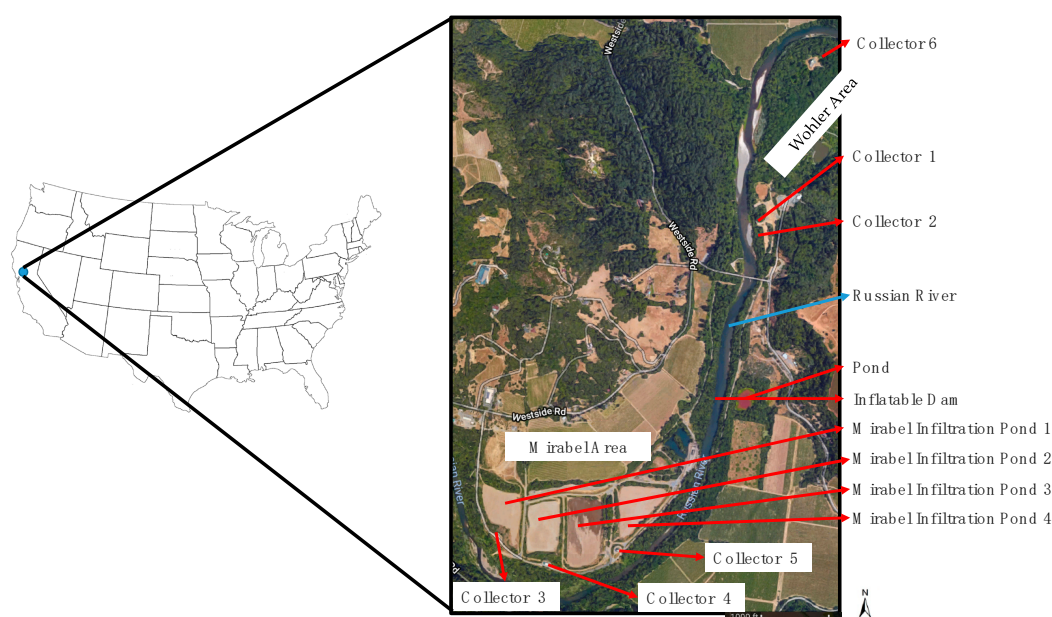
Collector 6

Wohler Area

Collector 1

Collector 2

Russian River

Pond

Inflatable Dam

Mirabel Infiltration Pond 1

Mirabel Infiltration Pond 2

Mirabel Infiltration Pond 3

Mirabel Infiltration Pond 4

Mirabel Area

Collector 5

Collector 3

Collector 4

Westside Rd

Westside Rd

Westside Rd

Russian River

N